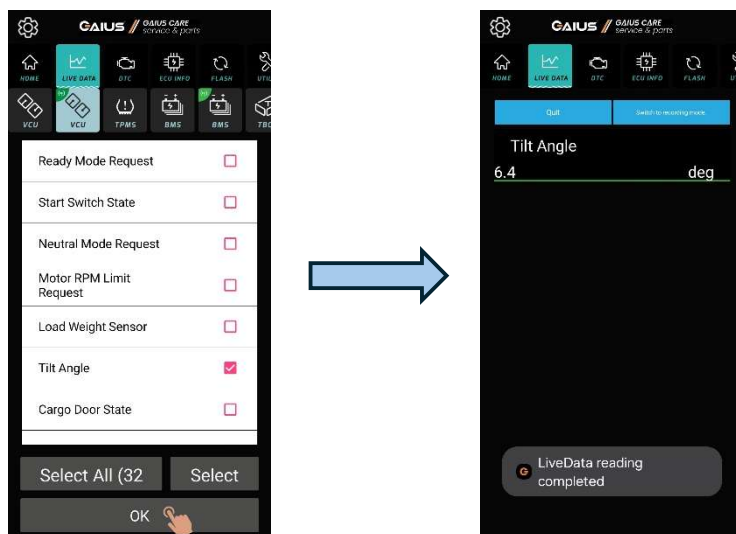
GAIUS GAIUS CARE service & parts

HOME LIVE DATA DTC ECU INFO FLASH UTIL

VCU VCU TPMS BMS BMS TBO

Ready Mode Request

Start Switch State

Neutral Mode Request

Motor RPM Limit Request

Load Weight Sensor

Tilt Angle

Cargo Door State

Select All (32

Select

OK

GAIUS GAIUS CARE service & parts

HOME LIVE DATA DTC ECU INFO FLASH

Quit

Switch to recording mode

Tilt Angle

6.4

deg

LiveData reading completed